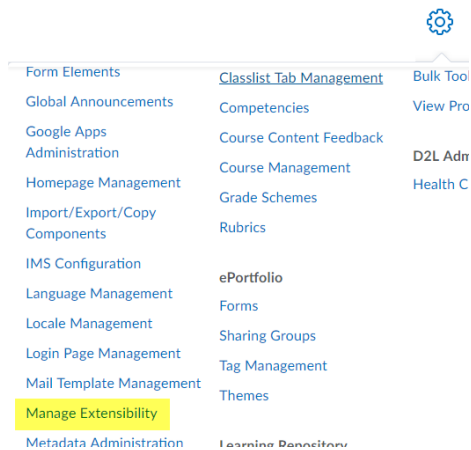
Form Elements
Global Announcements
Google Apps Administration
Homepage Management
Import/Export/Copy Components
IMS Configuration
Language Management
Locale Management
Login Page Management
Mail Template Management
Manage Extensibility
Metadata Administration

Classlist Tab Management
Competencies
Course Content Feedback
Course Management
Grade Schemes
Rubrics

ePortfolio
Forms
Sharing Groups
Tag Management
Themes

Learning Repository

Bulk Tool
View Pro

D2L Adm
Health C